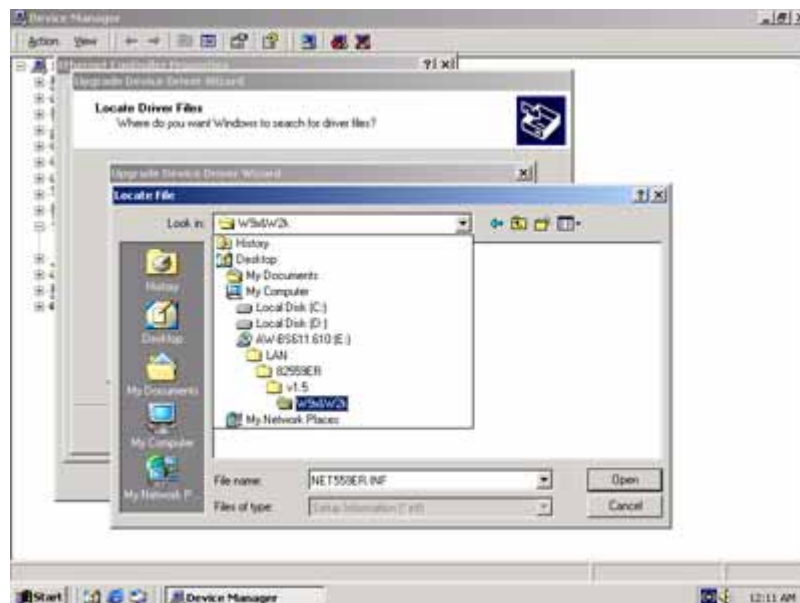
Device Manager

Action View

Ethernet Controller Properties

Upgrade Device Driver Wizard

Locate Driver Files
Where do you want Windows to search for driver files?

Upgrade Device Driver Wizard

Locate File

Look in: W9x&W2k

History
Desktop
My Documents
My Computer
Local Disk (C:)
Local Disk (D:)
AW-BS611.610 (E:)
LAN
82559ER
v1.5
W9x&W2k
My Network Places

History
Desktop
My Documents
My Computer
My Network P...

File name: NET559ER.INF
Files of type: Setup Information (*.inf)

Open
Cancel

Start
Device Manager
12:11 AM